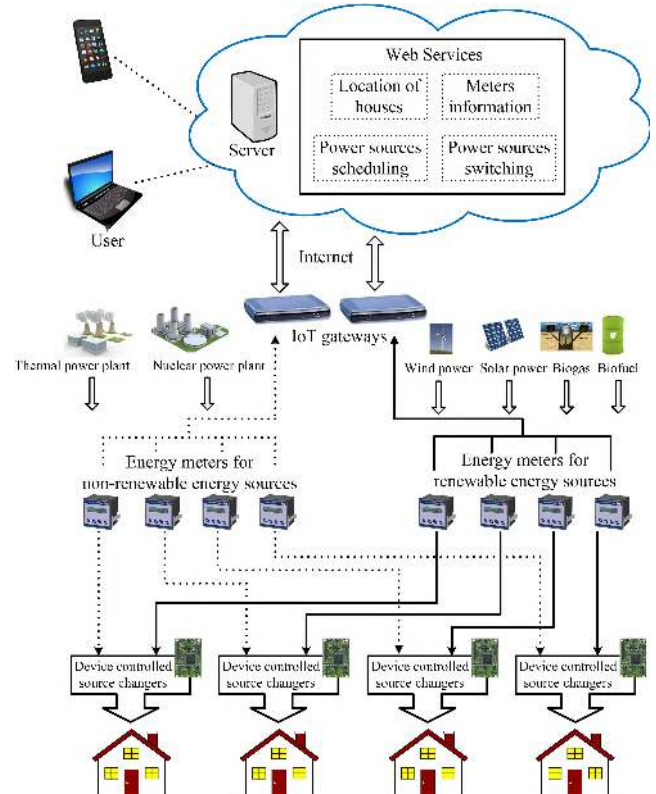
Web Services

Location of houses

Meters information

Power sources scheduling

Power sources switching

Server

User

Internet

IoT gateways

Thermal power plant

Nuclear power plant

Wind power

Solar power

Biogas

Biofuel

Energy meters for non-renewable energy sources

Energy meters for renewable energy sources

Device controlled source changers

Device controlled source changers

Device controlled source changers

Device controlled source changers